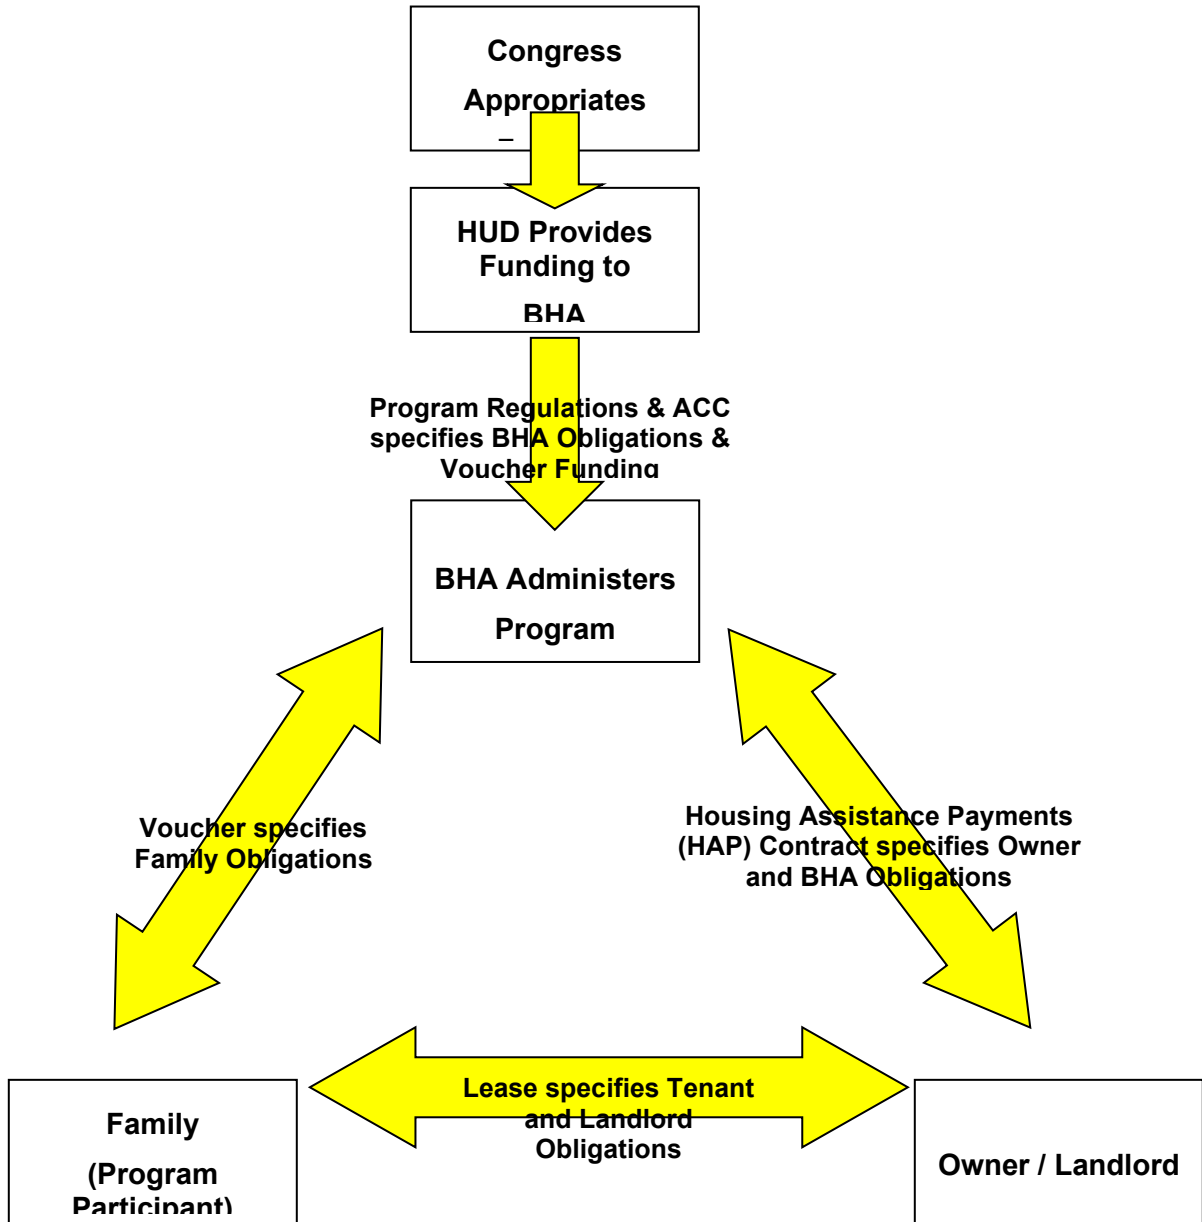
Congress

Appropriates

–

HUD Provides Funding to BHA

Program Regulations & ACC specifies BHA Obligations & Voucher Funding

BHA Administers Program

Voucher specifies Family Obligations

Housing Assistance Payments (HAP) Contract specifies Owner and BHA Obligations

Lease specifies Tenant and Landlord Obligations

Family

(Program Participant)

Owner / Landlord